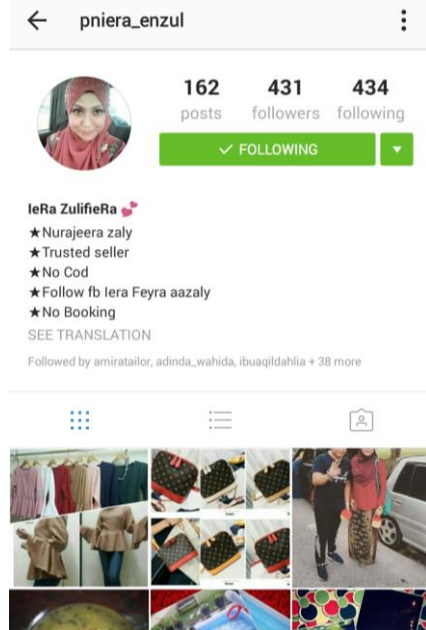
pniera_enzul

162 posts
431 followers
434 following

FOLLOWING

IeRa ZulifieRa 💕
★Nurajeera zaly
★Trusted seller
★No Cod
★Follow fb Iera Feyra aazaly
★No Booking
SEE TRANSLATION

Followed by amiratailor, adinda_wahida, ibuaqildahlia + 38 more